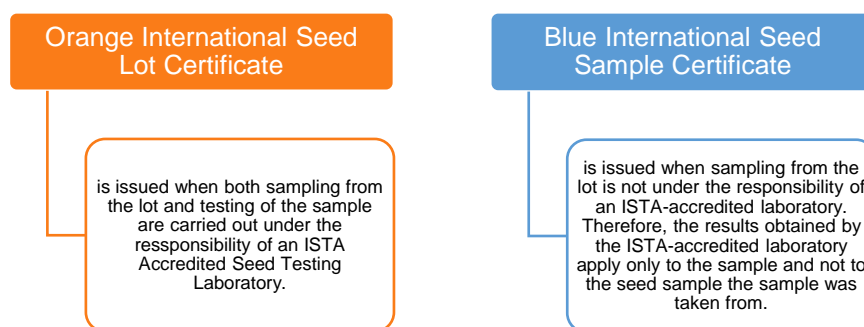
Orange International Seed Lot Certificate

is issued when both sampling from the lot and testing of the sample are carried out under the ressponsibility of an ISTA Accredited Seed Testing Laboratory.

Blue International Seed Sample Certificate

is issued when sampling from the lot is not under the responsibility of an ISTA-accredited laboratory. Therefore, the results obtained by the ISTA-accredited laboratory apply only to the sample and not to the seed sample the sample was taken from.